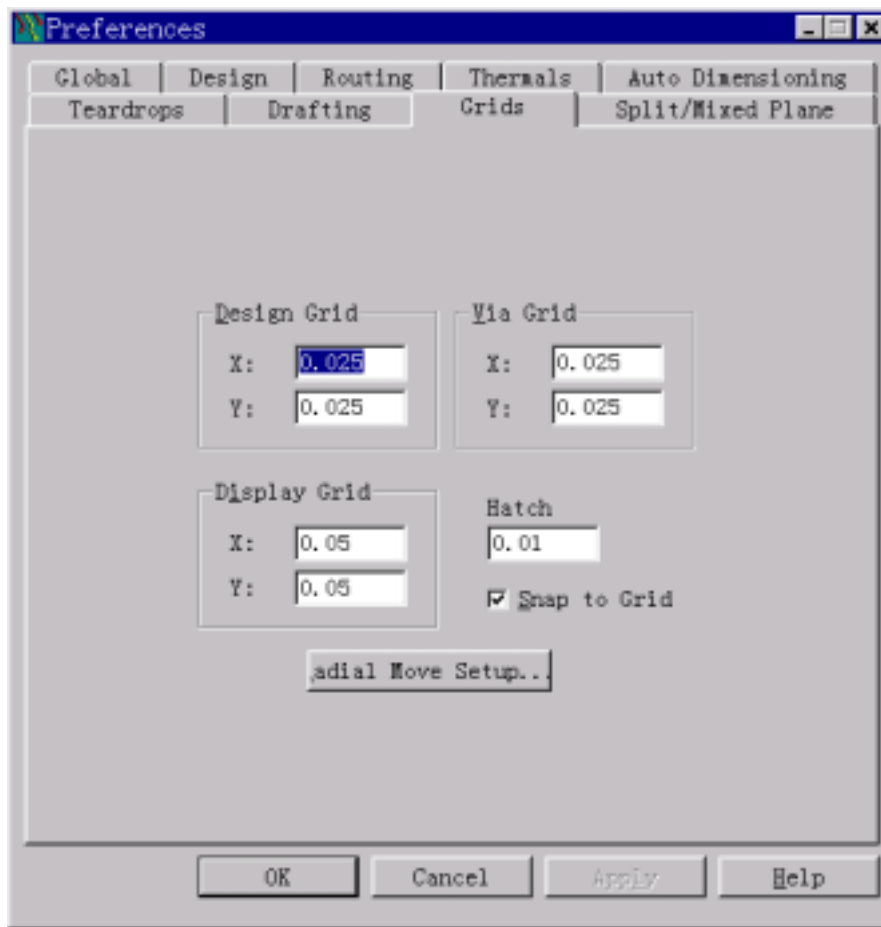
Preferences

Global | Design | Routing | Thermals | Auto Dimensioning
Teardrops | Drafting | Grids | Split/Mixed Plane

Design Grid
X: 0.025
Y: 0.025

Via Grid
X: 0.025
Y: 0.025

Display Grid
X: 0.05
Y: 0.05

Hatch
0.01

Snap to Grid

adial Move Setup...

OK | Cancel | Apply | Help